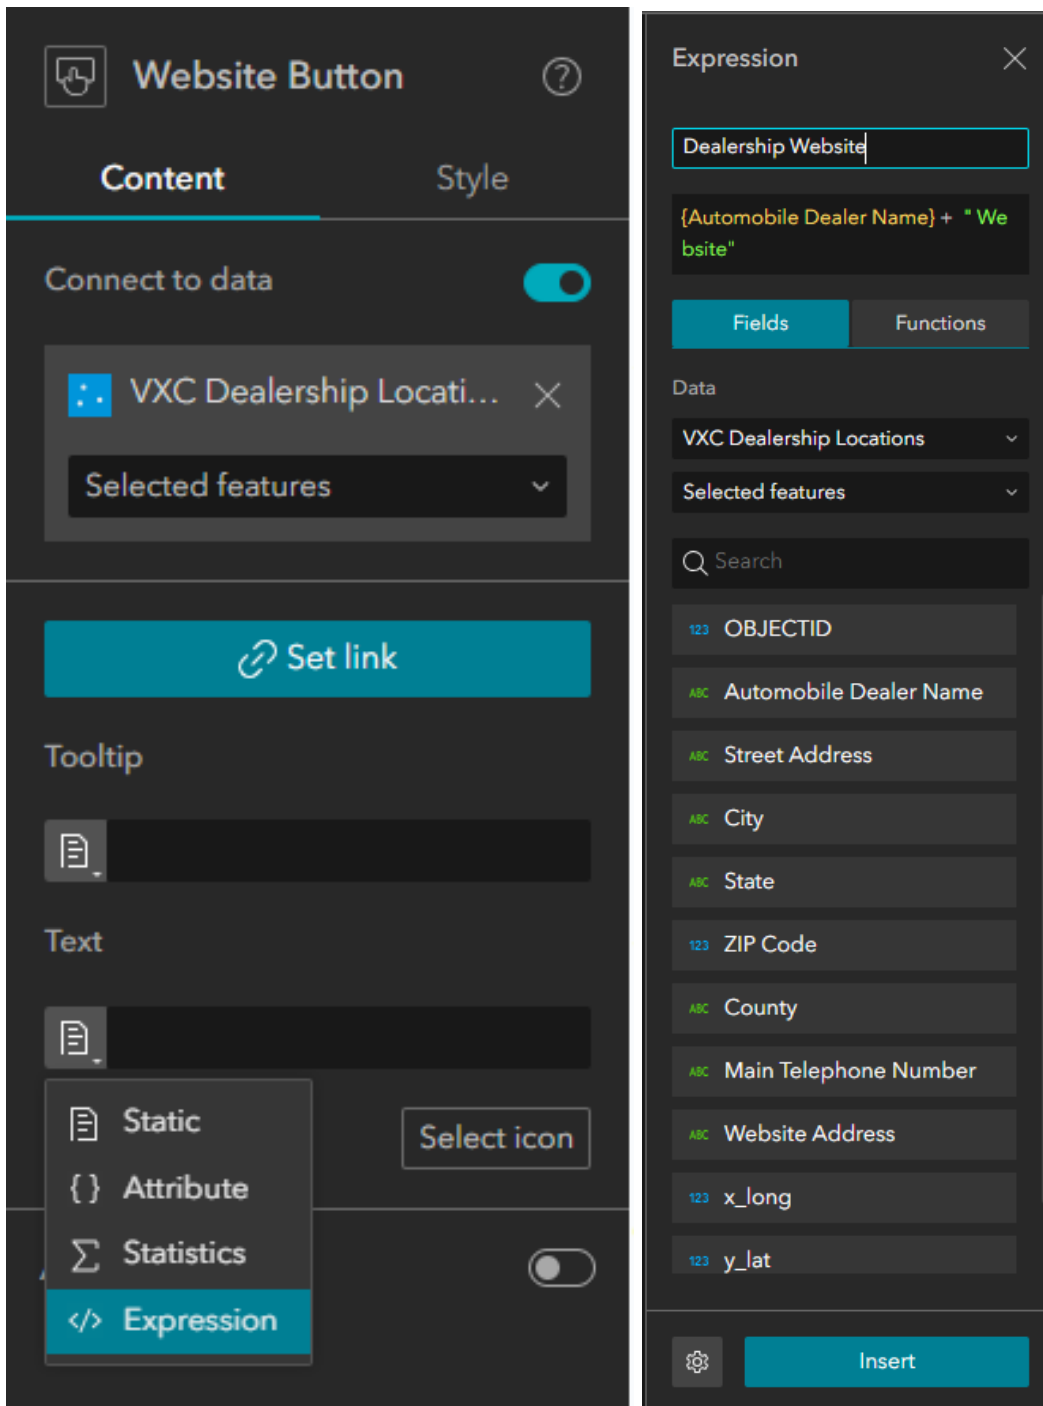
Website Button

Content Style

Connect to data

VXC Dealership Locati...

Selected features

Set link

Tooltip

Text

Static
{ } Attribute
Statistics
</> Expression

Select icon

Expression

Dealership Website

{Automobile Dealer Name} + "Website"

Fields Functions

Data

VXC Dealership Locations

Selected features

Search

123 OBJECTID
ABC Automobile Dealer Name
ABC Street Address
ABC City
ABC State
123 ZIP Code
ABC County
ABC Main Telephone Number
ABC Website Address
123 x_long
123 y_lat

Insert